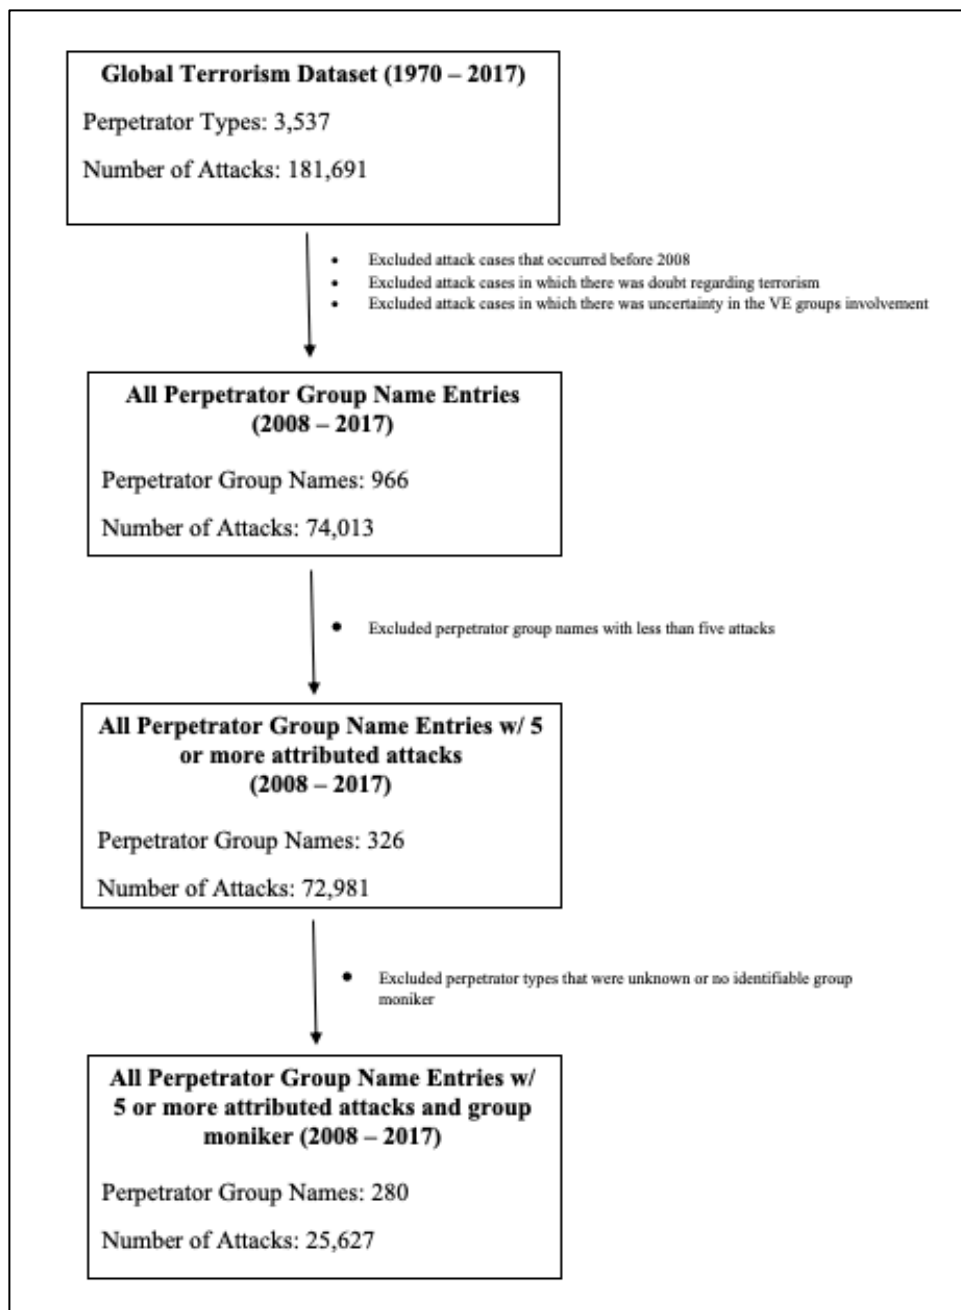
**Global Terrorism Dataset (1970 – 2017)**

Perpetrator Types: 3,537

Number of Attacks: 181,691

- Excluded attack cases that occurred before 2008
- Excluded attack cases in which there was doubt regarding terrorism
- Excluded attack cases in which there was uncertainty in the VE groups involvement

**All Perpetrator Group Name Entries (2008 – 2017)**

Perpetrator Group Names: 966

Number of Attacks: 74,013

- Excluded perpetrator group names with less than five attacks

**All Perpetrator Group Name Entries w/ 5 or more attributed attacks (2008 – 2017)**

Perpetrator Group Names: 326

Number of Attacks: 72,981

- Excluded perpetrator types that were unknown or no identifiable group moniker

**All Perpetrator Group Name Entries w/ 5 or more attributed attacks and group moniker (2008 – 2017)**

Perpetrator Group Names: 280

Number of Attacks: 25,627